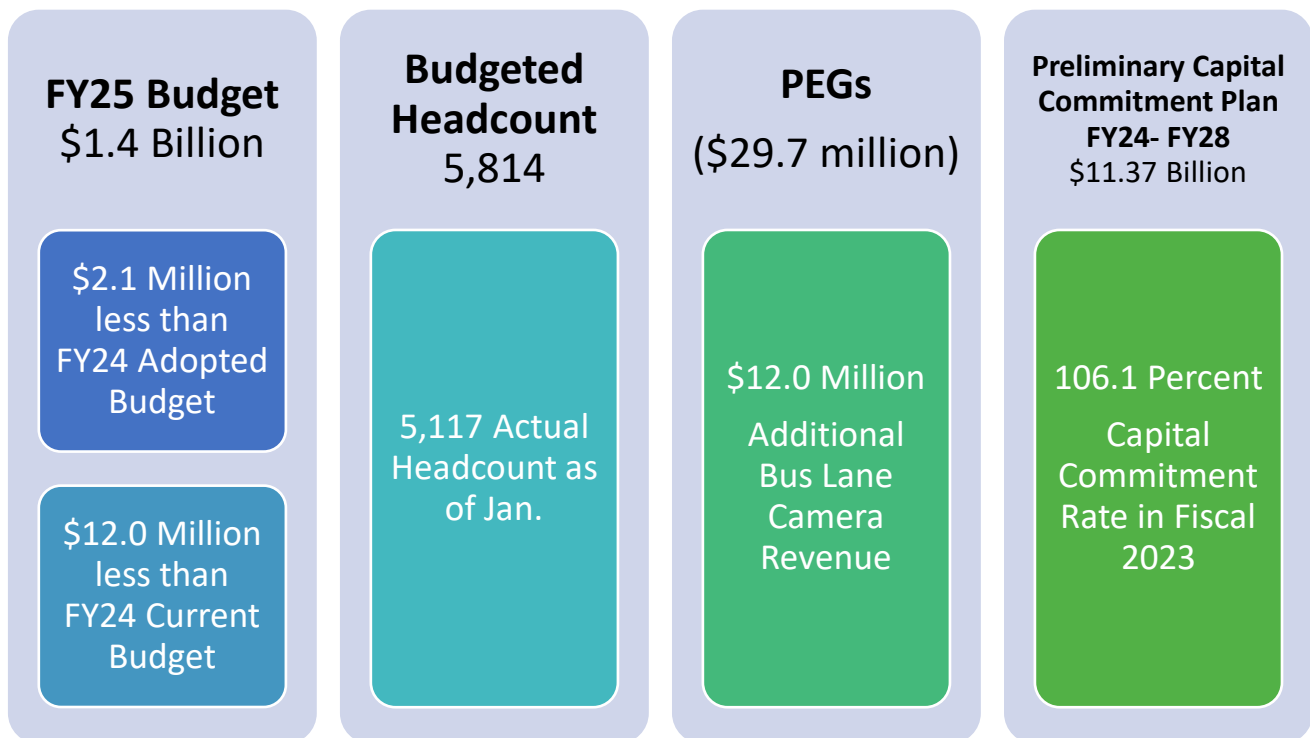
FY25 Budget
\$1.4 Billion

\$2.1 Million less than FY24 Adopted Budget

\$12.0 Million less than FY24 Current Budget

Budgeted Headcount
5,814

5,117 Actual Headcount as of Jan.

PEGs
(\$29.7 million)

\$12.0 Million

Additional Bus Lane Camera Revenue

Preliminary Capital Commitment Plan FY24- FY28
\$11.37 Billion

106.1 Percent

Capital Commitment Rate in Fiscal 2023